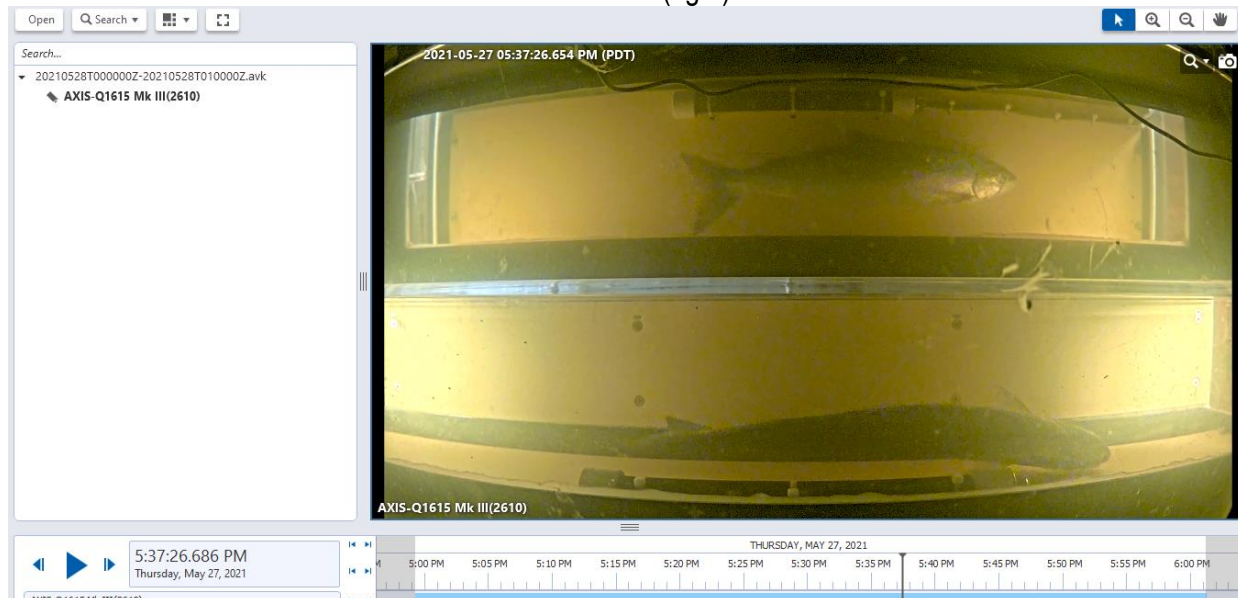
Open Search

Search...

20210528T000000Z-20210528T010000Z.avk

AXIS-Q1615 Mk III(2610)

2021-05-27 05:37:26.654 PM (PDT)

AXIS-Q1615 Mk III(2610)

5:37:26.686 PM
Thursday, May 27, 2021

THURSDAY, MAY 27, 2021

5:00 PM 5:05 PM 5:10 PM 5:15 PM 5:20 PM 5:25 PM 5:30 PM 5:35 PM 5:40 PM 5:45 PM 5:50 PM 5:55 PM 6:00 PM